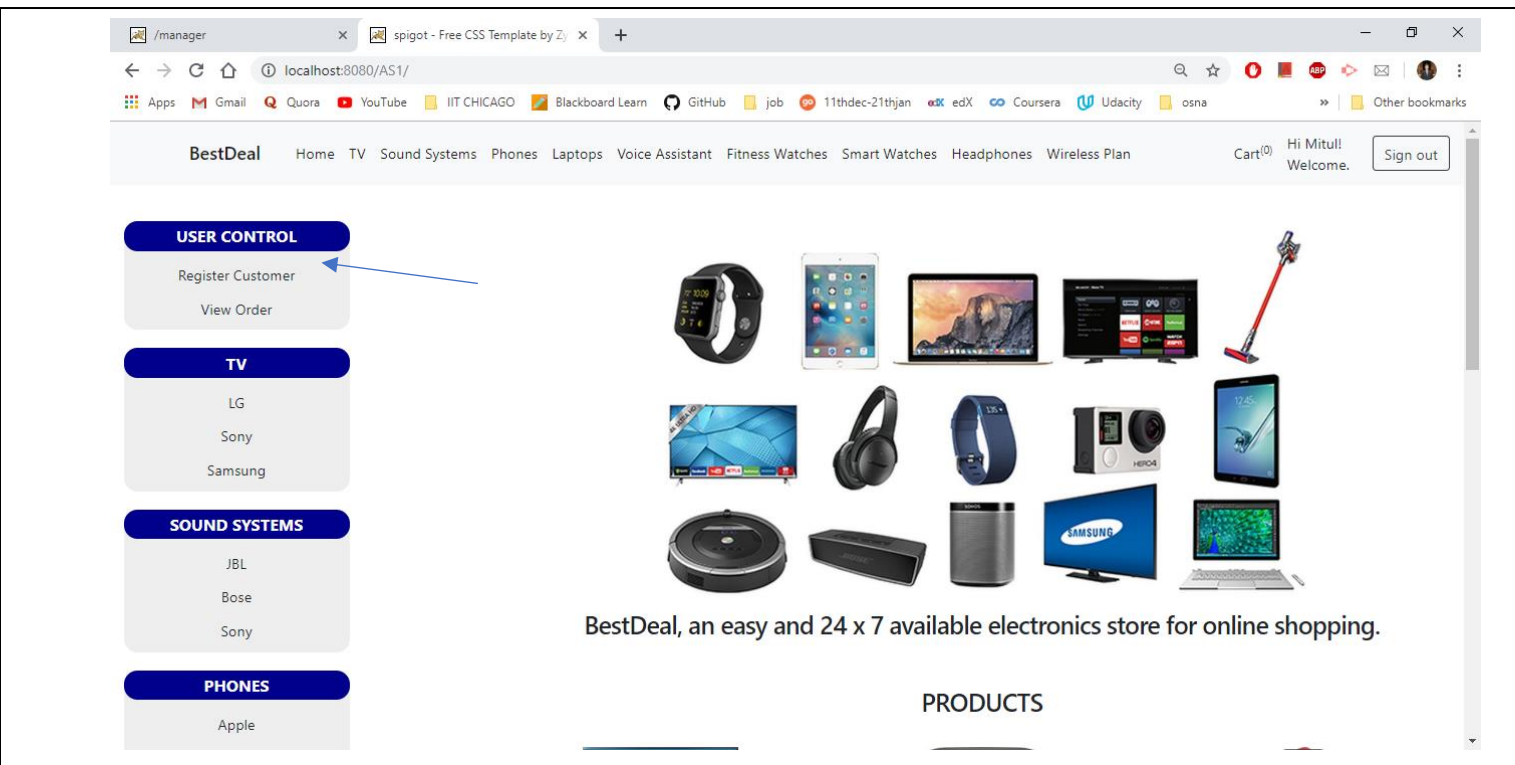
/manager ×
spigot - Free CSS Template by Zy ×
+

localhost:8080/AS1/

Apps Gmail Quora YouTube IIT CHICAGO Blackboard Learn GitHub job 11thdec-21thjan edX Coursera Udacity osna » Other bookmarks

BestDeal Home TV Sound Systems Phones Laptops Voice Assistant Fitness Watches Smart Watches Headphones Wireless Plan Cart$^{(0)}$ Hi Mitul! Welcome. Sign out

USER CONTROL
Register Customer
View Order

TV
LG
Sony
Samsung

SOUND SYSTEMS
JBL
Bose
Sony

PHONES
Apple

SAMSUNG

HERO4

BestDeal, an easy and 24 x 7 available electronics store for online shopping.

PRODUCTS